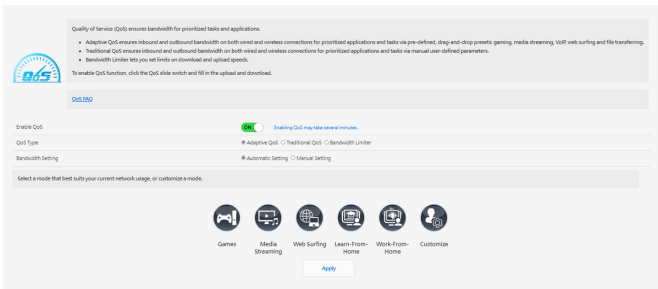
QoS

Quality of Service (QoS) ensures bandwidth for prioritized tasks and applications.

- Adaptive QoS ensures inbound and outbound bandwidth on both wired and wireless connections for prioritized applications and tasks via pre-defined, drag-and-drop presets: gaming, media streaming, VoIP, web surfing and file transferring.
- Traditional QoS ensures inbound and outbound bandwidth on both wired and wireless connections for prioritized applications and tasks via manual user-defined parameters.
- Bandwidth Limiter lets you set limits on download and upload speeds.

To enable QoS function, click the QoS slide switch and fill in the upload and download.

QoS FAQ

Enable QoS ON Enabling QoS may take several minutes.

QoS Type ◉ Adaptive QoS ○ Traditional QoS ○ Bandwidth Limiter

Bandwidth Setting ◉ Automatic Setting ○ Manual Setting

Select a mode that best suits your current network usage, or customize a mode.

Games

Media Streaming

Web Surfing

Learn-From-Home

Work-From-Home

Customize

Apply